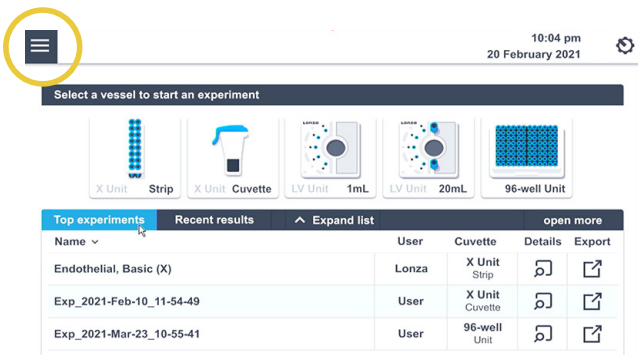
10:04 pm
20 February 2021

Select a vessel to start an experiment

X Unit Strip
X Unit Cuvette
LONZA
LV Unit 1mL
LV Unit 20mL
96-well Unit

Top experiments
Recent results
Expand list
open more

| Name | User | Cuvette | Details | Export |
|---|---|---|---|---|
| Endothelial, Basic (X) | Lonza | X Unit Strip | | |
| Exp_2021-Feb-10_11-54-49 | User | X Unit Cuvette | | |
| Exp_2021-Mar-23_10-55-41 | User | 96-well Unit | | |